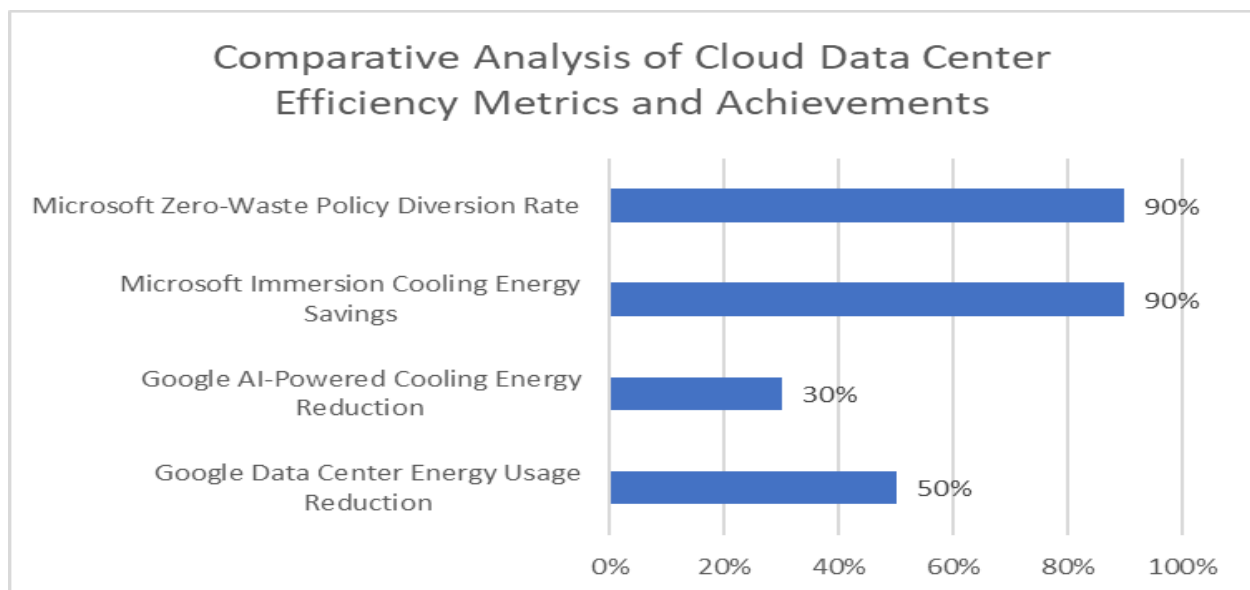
Comparative Analysis of Cloud Data Center Efficiency Metrics and Achievements

Microsoft Zero-Waste Policy Diversion Rate
90%

Microsoft Immersion Cooling Energy Savings
90%

Google AI-Powered Cooling Energy Reduction
30%

Google Data Center Energy Usage Reduction
50%

0%
20%
40%
60%
80%
100%